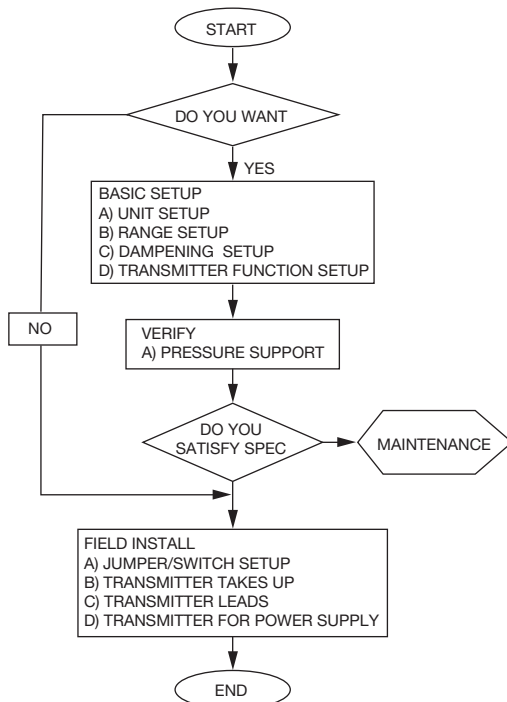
START

DO YOU WANT

YES

BASIC SETUP
A) UNIT SETUP
B) RANGE SETUP
C) DAMPENING SETUP
D) TRANSMITTER FUNCTION SETUP

NO

VERIFY
A) PRESSURE SUPPORT

DO YOU SATISFY SPEC

MAINTENANCE

FIELD INSTALL
A) JUMPER/SWITCH SETUP
B) TRANSMITTER TAKES UP
C) TRANSMITTER LEADS
D) TRANSMITTER FOR POWER SUPPLY

END